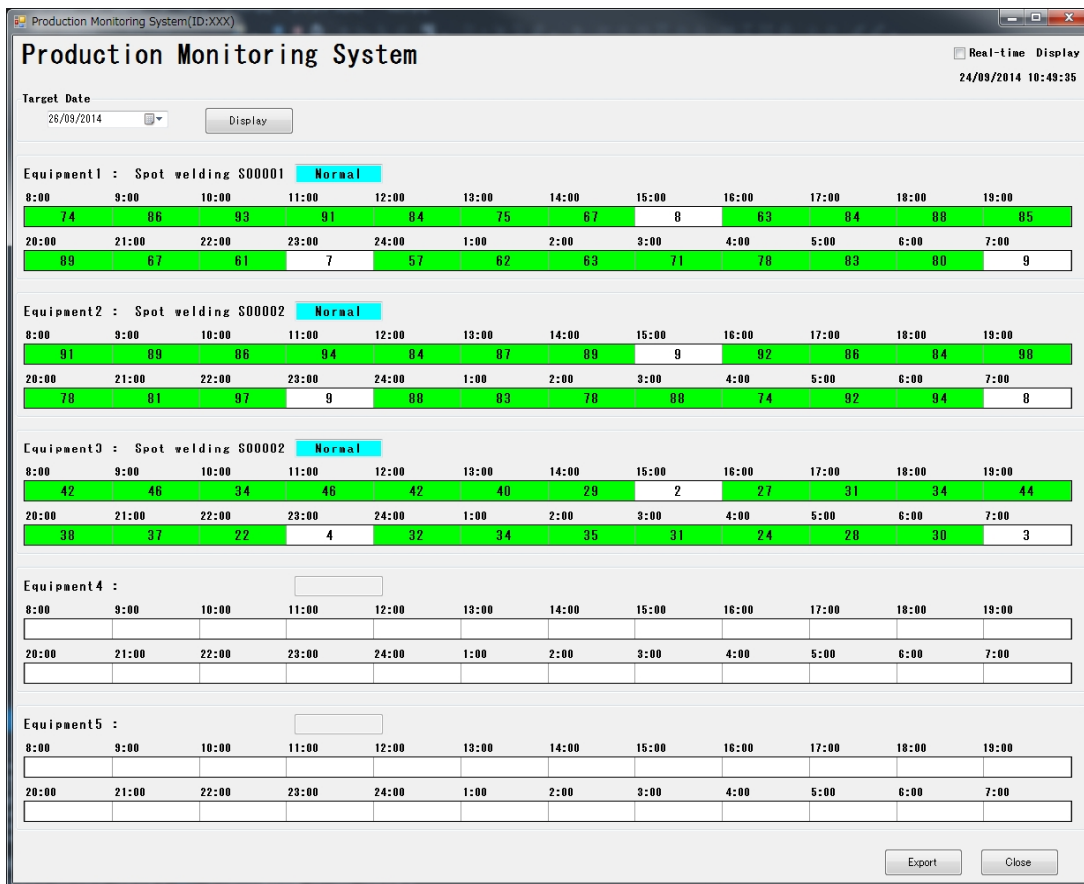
Production Monitoring System(ID:XXX)

Production Monitoring System

Real-time Display
24/09/2014 10:49:35

Target Date
26/09/2014
Display

Equipment1 : Spot welding S00001 Normal

| 8:00 | 9:00 | 10:00 | 11:00 | 12:00 | 13:00 | 14:00 | 15:00 | 16:00 | 17:00 | 18:00 | 19:00 |
|---|---|---|---|---|---|---|---|---|---|---|---|
| 74 | 86 | 93 | 91 | 84 | 75 | 67 | 8 | 63 | 84 | 88 | 85 |

| 20:00 | 21:00 | 22:00 | 23:00 | 24:00 | 1:00 | 2:00 | 3:00 | 4:00 | 5:00 | 6:00 | 7:00 |
|---|---|---|---|---|---|---|---|---|---|---|---|
| 89 | 67 | 61 | 7 | 57 | 62 | 63 | 71 | 78 | 83 | 80 | 9 |

Equipment2 : Spot welding S00002 Normal

| 8:00 | 9:00 | 10:00 | 11:00 | 12:00 | 13:00 | 14:00 | 15:00 | 16:00 | 17:00 | 18:00 | 19:00 |
|---|---|---|---|---|---|---|---|---|---|---|---|
| 91 | 89 | 86 | 94 | 84 | 87 | 89 | 9 | 92 | 86 | 84 | 98 |

| 20:00 | 21:00 | 22:00 | 23:00 | 24:00 | 1:00 | 2:00 | 3:00 | 4:00 | 5:00 | 6:00 | 7:00 |
|---|---|---|---|---|---|---|---|---|---|---|---|
| 78 | 81 | 97 | 9 | 88 | 83 | 78 | 88 | 74 | 92 | 94 | 8 |

Equipment3 : Spot welding S00002 Normal

| 8:00 | 9:00 | 10:00 | 11:00 | 12:00 | 13:00 | 14:00 | 15:00 | 16:00 | 17:00 | 18:00 | 19:00 |
|---|---|---|---|---|---|---|---|---|---|---|---|
| 42 | 46 | 34 | 46 | 42 | 40 | 29 | 2 | 27 | 31 | 34 | 44 |

| 20:00 | 21:00 | 22:00 | 23:00 | 24:00 | 1:00 | 2:00 | 3:00 | 4:00 | 5:00 | 6:00 | 7:00 |
|---|---|---|---|---|---|---|---|---|---|---|---|
| 38 | 37 | 22 | 4 | 32 | 34 | 35 | 31 | 24 | 28 | 30 | 3 |

Equipment4 :

| 8:00 | 9:00 | 10:00 | 11:00 | 12:00 | 13:00 | 14:00 | 15:00 | 16:00 | 17:00 | 18:00 | 19:00 |
|---|---|---|---|---|---|---|---|---|---|---|---|
| | | | | | | | | | | | |

| 20:00 | 21:00 | 22:00 | 23:00 | 24:00 | 1:00 | 2:00 | 3:00 | 4:00 | 5:00 | 6:00 | 7:00 |
|---|---|---|---|---|---|---|---|---|---|---|---|
| | | | | | | | | | | | |

Equipment5 :

| 8:00 | 9:00 | 10:00 | 11:00 | 12:00 | 13:00 | 14:00 | 15:00 | 16:00 | 17:00 | 18:00 | 19:00 |
|---|---|---|---|---|---|---|---|---|---|---|---|
| | | | | | | | | | | | |

| 20:00 | 21:00 | 22:00 | 23:00 | 24:00 | 1:00 | 2:00 | 3:00 | 4:00 | 5:00 | 6:00 | 7:00 |
|---|---|---|---|---|---|---|---|---|---|---|---|
| | | | | | | | | | | | |

Export
Close